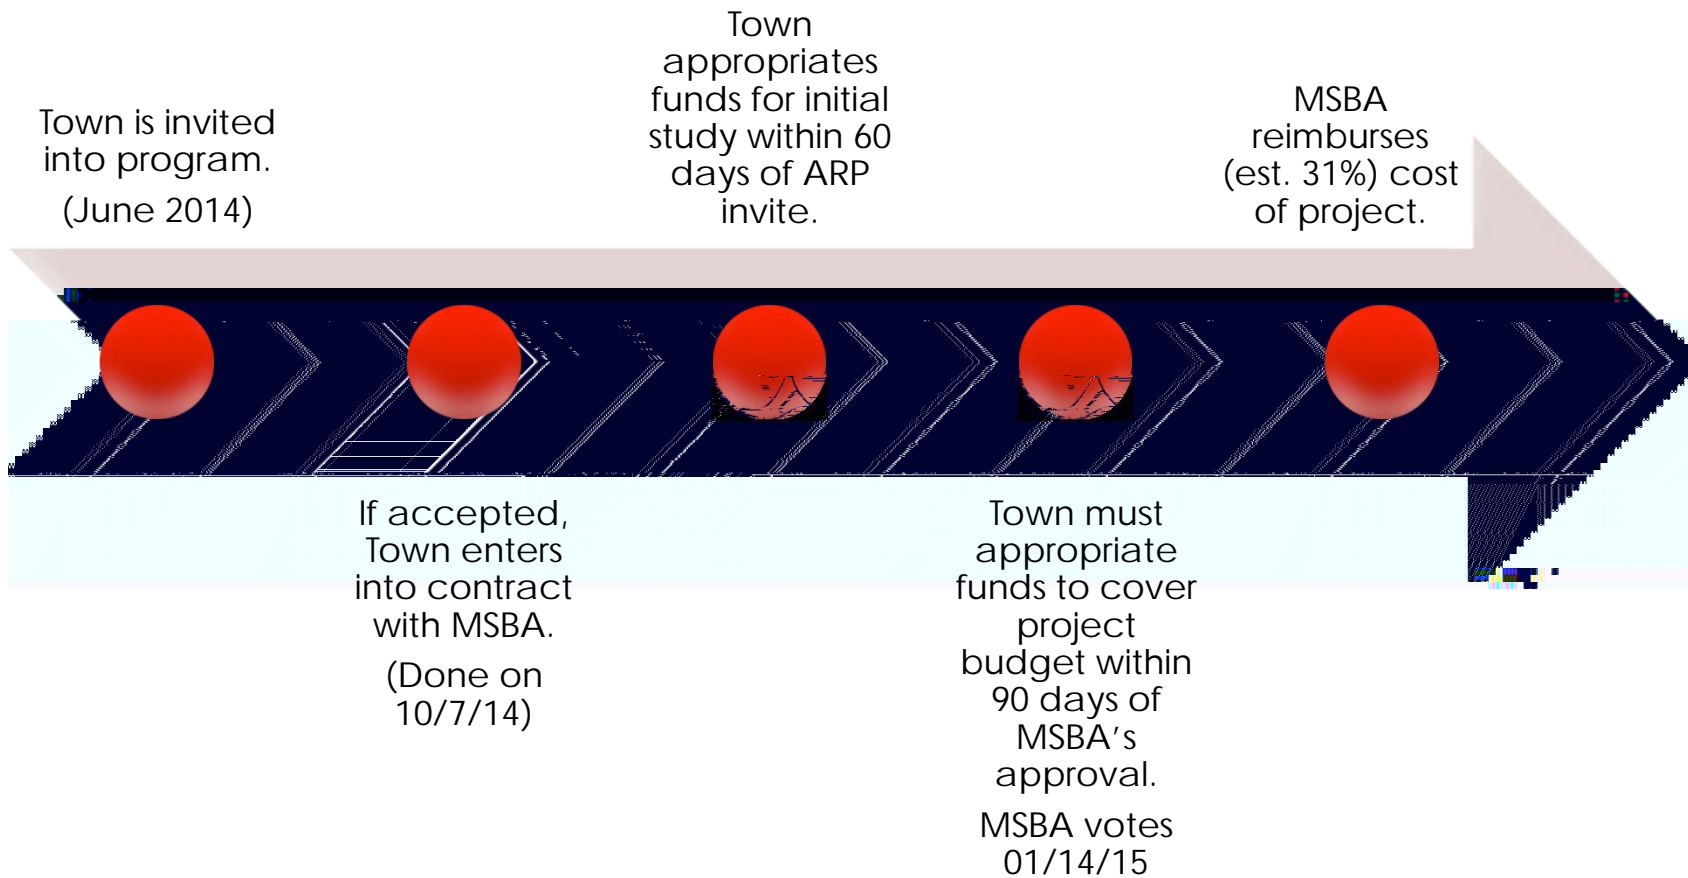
Town is invited into program.

(June 2014)

Town appropriates funds for initial study within 60 days of ARP invite.

MSBA reimburses (est. 31%) cost of project.

If accepted, Town enters into contract with MSBA.

(Done on 10/7/14)

Town must appropriate funds to cover project budget within 90 days of MSBA's approval.

MSBA votes 01/14/15